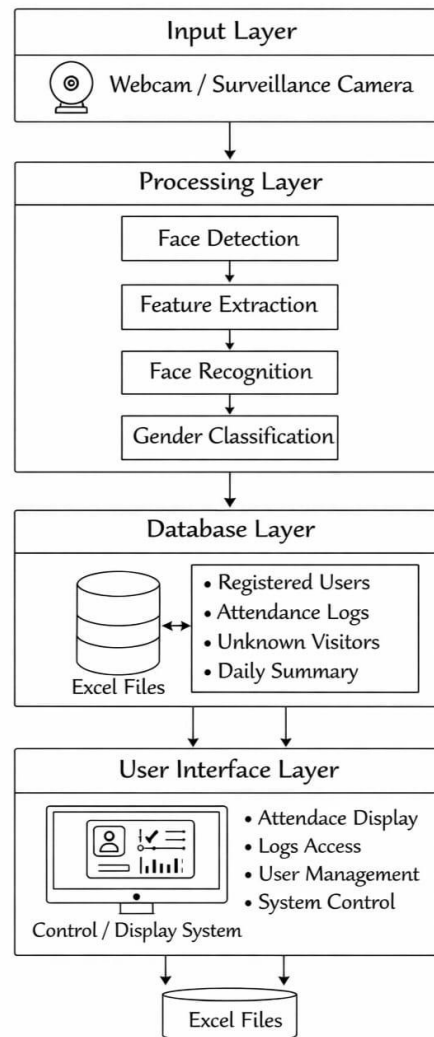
Input Layer

Webcam / Surveillance Camera

Processing Layer

Face Detection

Feature Extraction

Face Recognition

Gender Classification

Database Layer

Excel Files

• Registered Users
• Attendance Logs
• Unknown Visitors
• Daily Summary

User Interface Layer

• Attendace Display
• Logs Access
• User Management
• System Control

Control / Display System

Excel Files